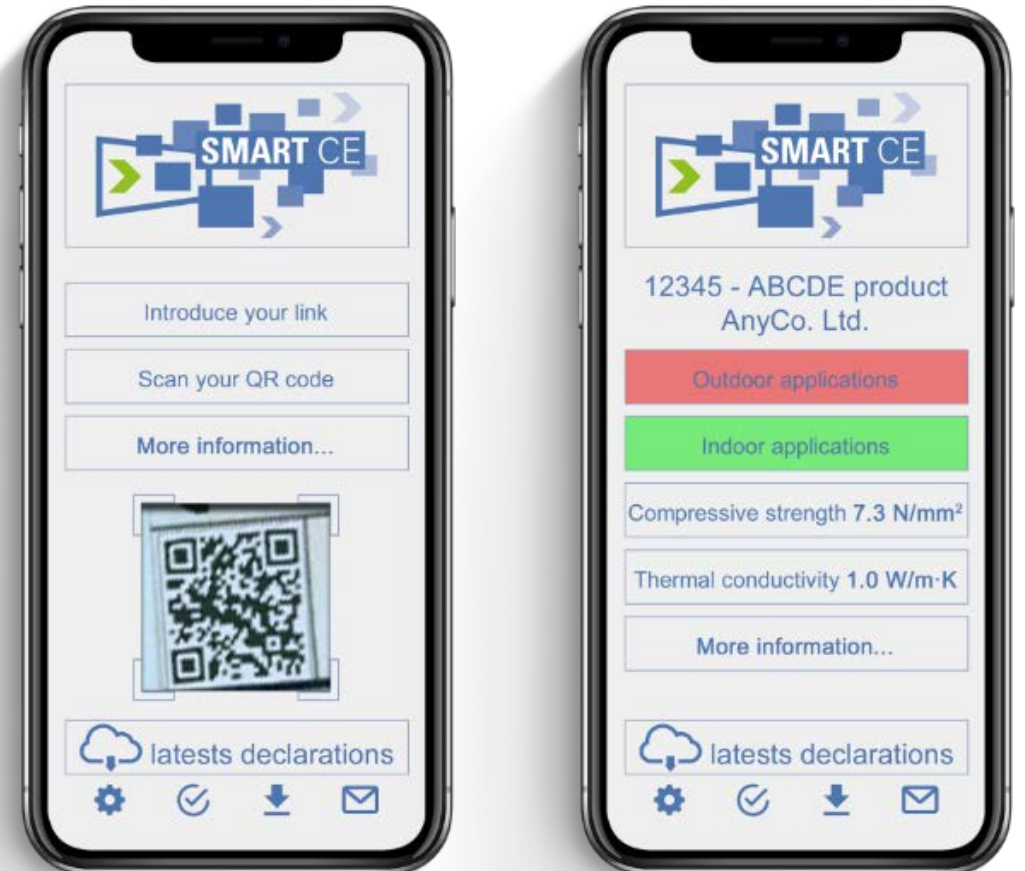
SMART CE

Introduce your link

Scan your QR code

More information...

latests declarations

SMART CE

12345 - ABCDE product
AnyCo. Ltd.

Outdoor applications

Indoor applications

Compressive strength **7.3 N/mm²**

Thermal conductivity **1.0 W/m·K**

More information...

latests declarations